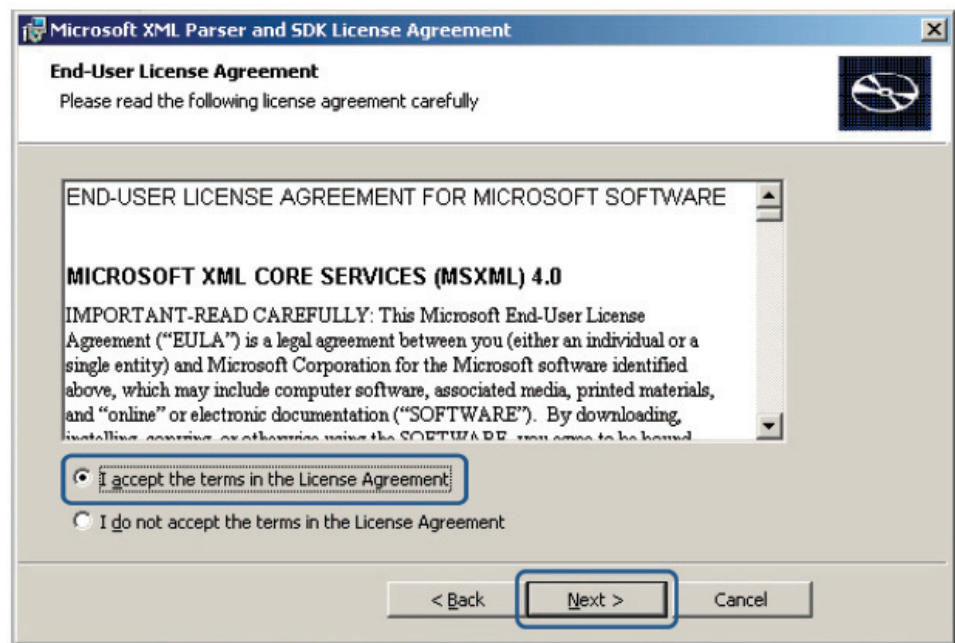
Microsoft XML Parser and SDK License Agreement

End-User License Agreement
Please read the following license agreement carefully

END-USER LICENSE AGREEMENT FOR MICROSOFT SOFTWARE

MICROSOFT XML CORE SERVICES (MSXML) 4.0

IMPORTANT-READ CAREFULLY: This Microsoft End-User License Agreement ("EULA") is a legal agreement between you (either an individual or a single entity) and Microsoft Corporation for the Microsoft software identified above, which may include computer software, associated media, printed materials, and "online" or electronic documentation ("SOFTWARE"). By downloading, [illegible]

I accept the terms in the License Agreement

I do not accept the terms in the License Agreement

< Back

Next >

Cancel